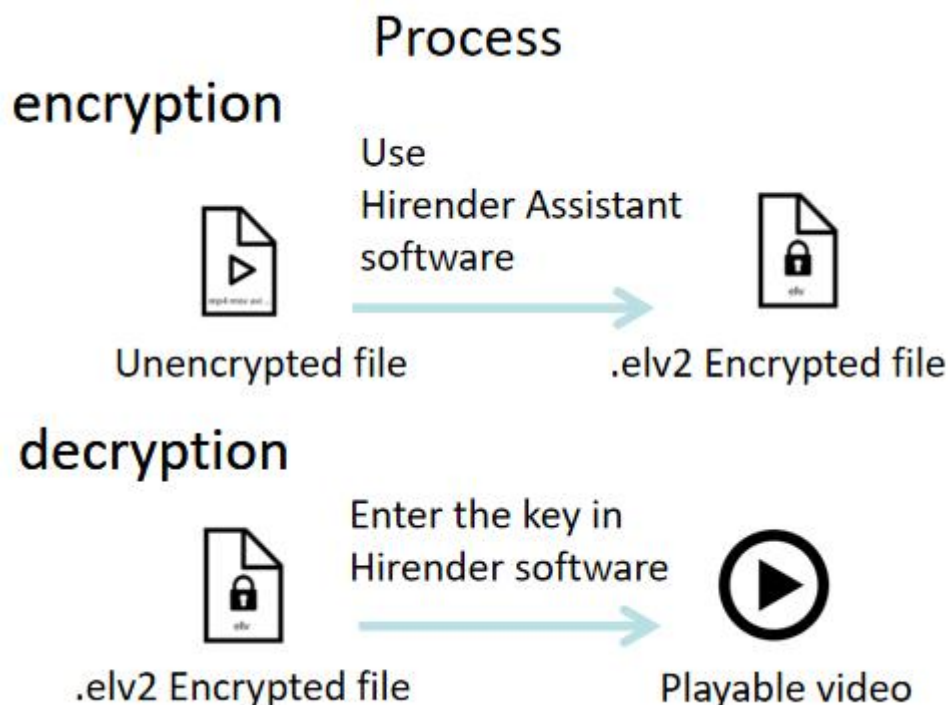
Process

encryption

Use Hirender Assistant software

mp4 mov avi ...

Unencrypted file

elv

.elv2 Encrypted file

decryption

Enter the key in Hirender software

elv

.elv2 Encrypted file

Playable video